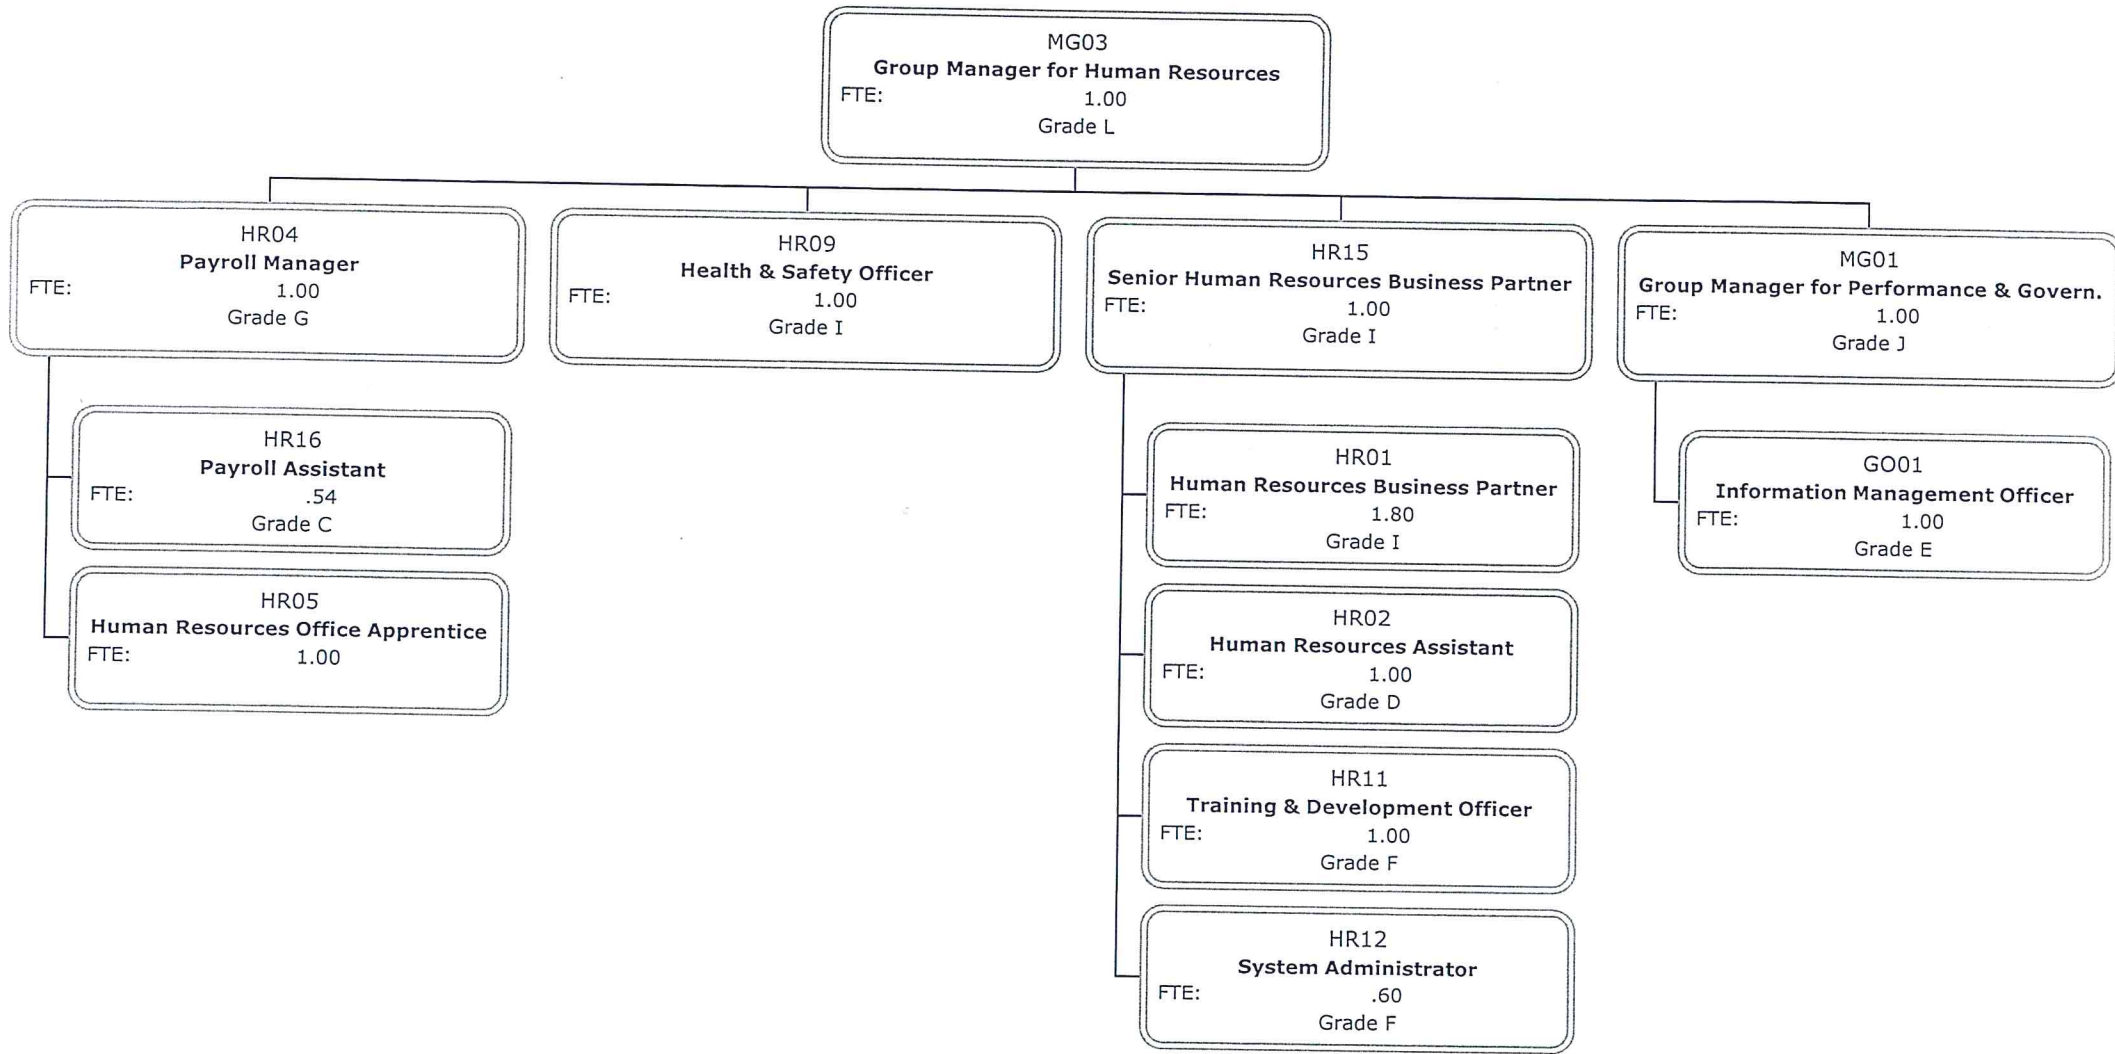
MG03
Group Manager for Human Resources
FTE: 1.00
Grade L

HR04
Payroll Manager
FTE: 1.00
Grade G

HR16
Payroll Assistant
FTE: .54
Grade C

HR05
Human Resources Office Apprentice
FTE: 1.00

HR09
Health & Safety Officer
FTE: 1.00
Grade I

HR15
Senior Human Resources Business Partner
FTE: 1.00
Grade I

HR01
Human Resources Business Partner
FTE: 1.80
Grade I

HR02
Human Resources Assistant
FTE: 1.00
Grade D

HR11
Training & Development Officer
FTE: 1.00
Grade F

HR12
System Administrator
FTE: .60
Grade F

MG01
Group Manager for Performance & Govern.
FTE: 1.00
Grade J

GO01
Information Management Officer
FTE: 1.00
Grade E